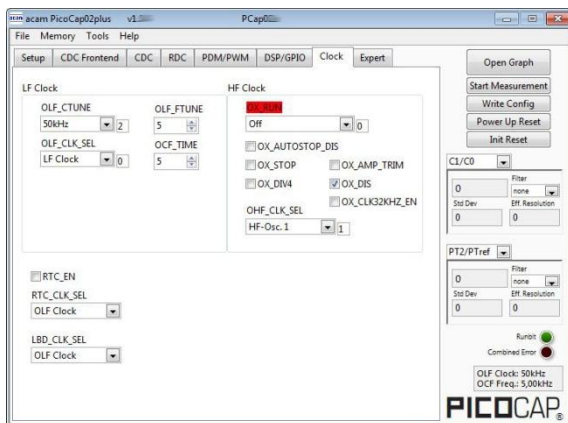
acam acam PicoCap02plus v1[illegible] PCap0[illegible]

File Memory Tools Help

Setup CDC Frontend CDC RDC PDM/PWM DSP/GPIO Clock Expert

Open Graph
Start Measurement
Write Config
Power Up Reset
Init Reset

LF Clock
OLF_CTUNE
50kHz 2
OLF_FTUNE
5
OLF_CLK_SEL
LF Clock 0
OCF_TIME
5

HF Clock
OX_RUN
Off 0
OX_AUTOSTOP_DIS
OX_STOP
OX_AMP_TRIM
OX_DIV4
OX_DIS
OX_CLK32KHZ_EN
OHF_CLK_SEL
HF-Osc. 1 1

RTC_EN
RTC_CLK_SEL
OLF Clock

LBD_CLK_SEL
OLF Clock

C1/C0
0
Filter
none
Std Dev
Eff. Resolution
0
0

PT2/PTref
0
Filter
none
Std Dev
Eff. Resolution
0
0

Runbit
Combined Error

OLF Clock: 50kHz
OCF Freq.: 5,00kHz

PICOCAP®